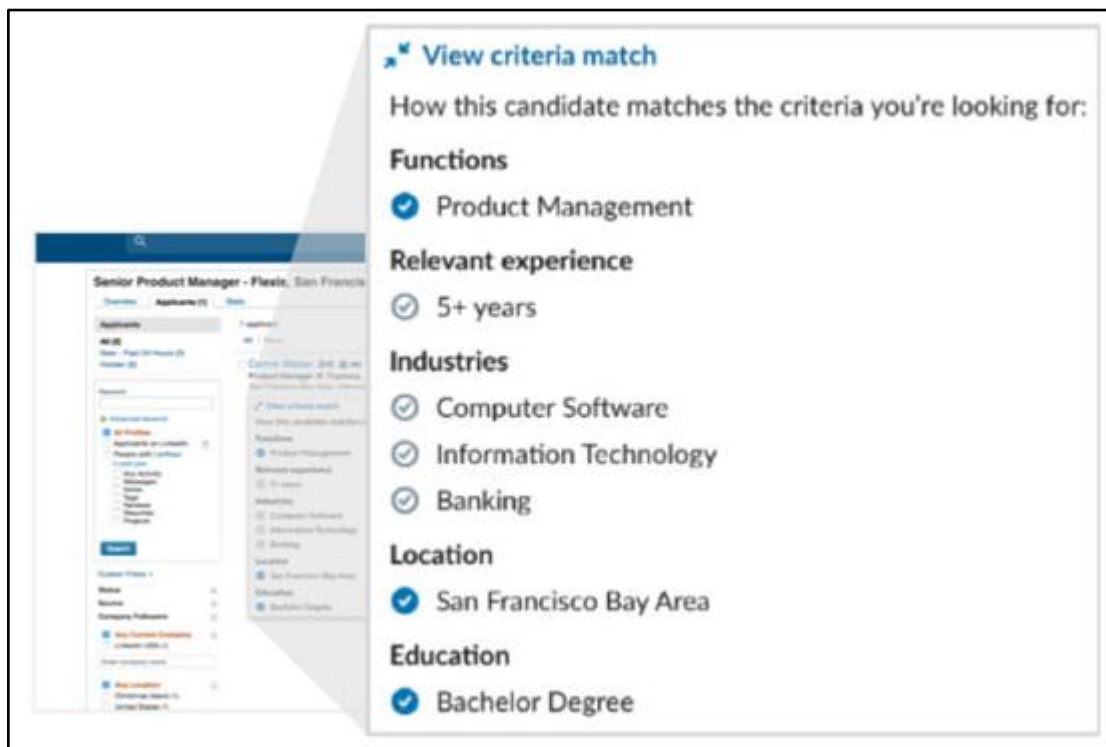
View criteria match

How this candidate matches the criteria you're looking for:

Functions

Product Management

Relevant experience

5+ years

Industries

Computer Software

Information Technology

Banking

Location

San Francisco Bay Area

Education

Bachelor Degree

Senior Product Manager - Flexis, San Francisco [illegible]

Overview Applicants (1) Stats

Applicants

All (8)

Search